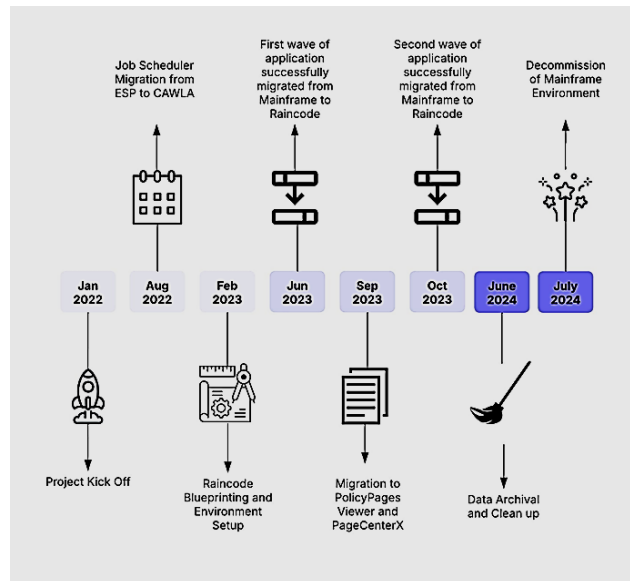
Job Scheduler Migration from ESP to CAWLA

First wave of application successfully migrated from Mainframe to Raincode

Second wave of application successfully migrated from Mainframe to Raincode

Decommission of Mainframe Environment

Jan 2022

Aug 2022

Feb 2023

Jun 2023

Sep 2023

Oct 2023

June 2024

July 2024

Project Kick Off

Raincode Blueprinting and Environment Setup

Migration to PolicyPages Viewer and PageCenterX

Data Archival and Clean up